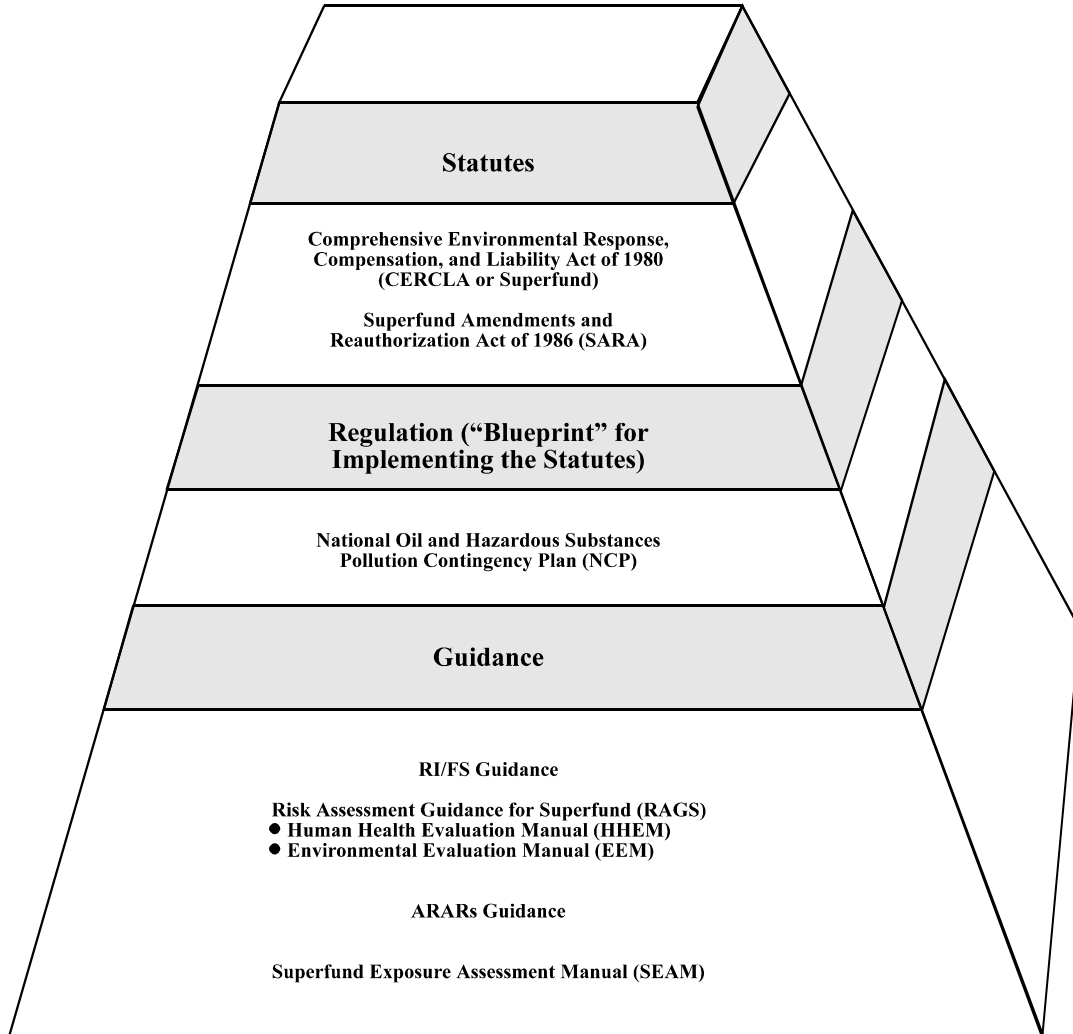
Statutes

Comprehensive Environmental Response, Compensation, and Liability Act of 1980 (CERCLA or Superfund)

Superfund Amendments and Reauthorization Act of 1986 (SARA)

Regulation ("Blueprint" for Implementing the Statutes)

National Oil and Hazardous Substances Pollution Contingency Plan (NCP)

Guidance

RI/FS Guidance

Risk Assessment Guidance for Superfund (RAGS)
● Human Health Evaluation Manual (HHEM)
● Environmental Evaluation Manual (EEM)

ARARs Guidance

Superfund Exposure Assessment Manual (SEAM)